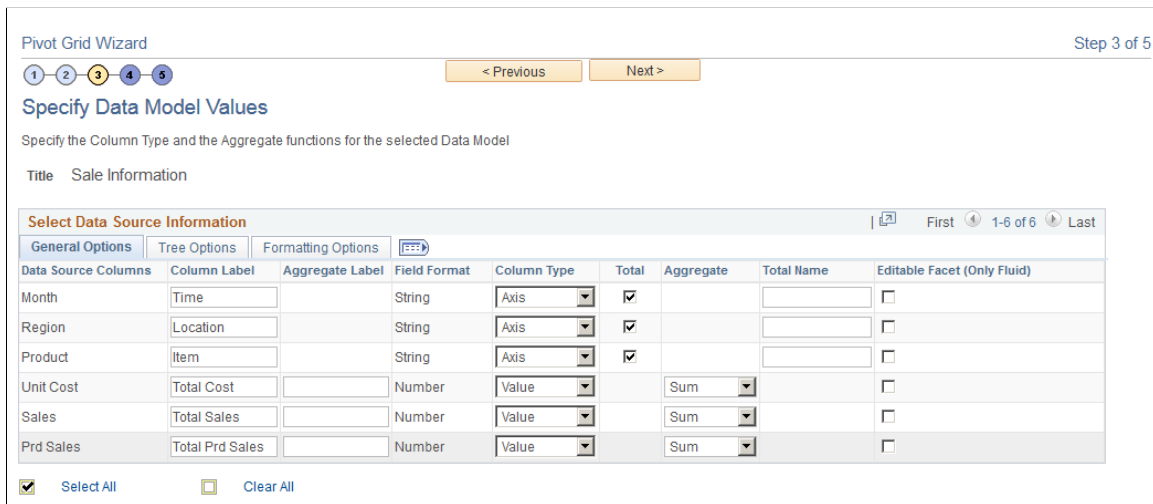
Pivot Grid Wizard

Step 3 of 5

1 2 3 4 5

< Previous

Next >

Specify Data Model Values

Specify the Column Type and the Aggregate functions for the selected Data Model

Title Sale Information

Select Data Source Information

First 1-6 of 6 Last

General Options | Tree Options | Formatting Options

| Data Source Columns | Column Label | Aggregate Label | Field Format | Column Type | Total | Aggregate | Total Name | Editable Facet (Only Fluid) |
|---|---|---|---|---|---|---|---|---|
| Month | Time | | String | Axis | ☑ | | | ☐ |
| Region | Location | | String | Axis | ☑ | | | ☐ |
| Product | Item | | String | Axis | ☑ | | | ☐ |
| Unit Cost | Total Cost | | Number | Value | | Sum | | ☐ |
| Sales | Total Sales | | Number | Value | | Sum | | ☐ |
| Prd Sales | Total Prd Sales | | Number | Value | | Sum | | ☐ |

Select All

Clear All